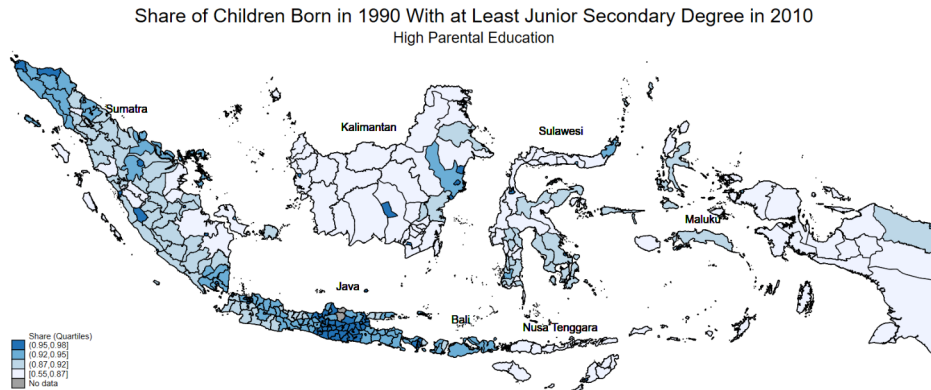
Share of Children Born in 1990 With at Least Junior Secondary Degree in 2010
High Parental Education

Sumatra
Kalimantan
Sulawesi
Maluku
Java
Bali
Nusa Tenggara

Share (Quartiles)
(0.95,0.98]
(0.92,0.95]
(0.87,0.92]
[0.55,0.87]
No data